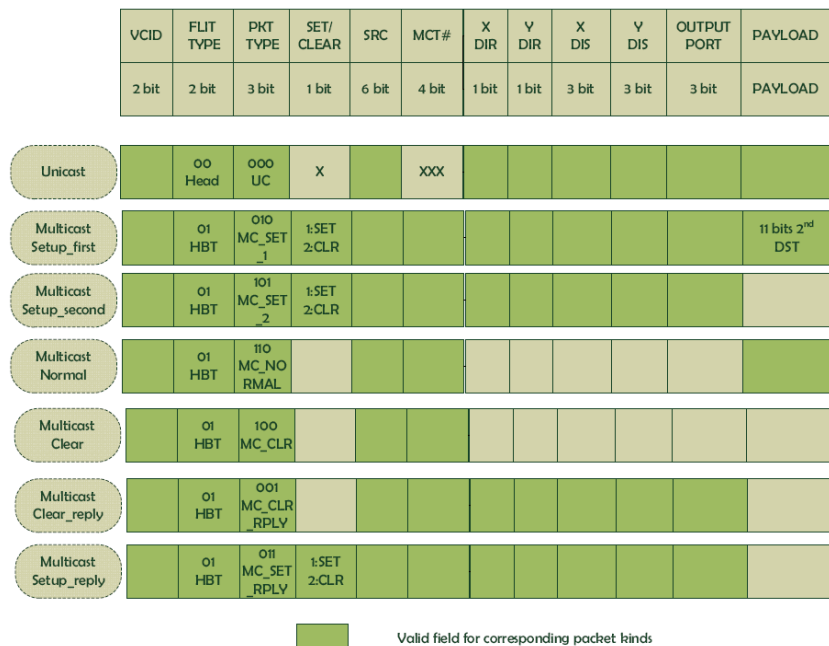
| VCID | FLIT TYPE | PKT TYPE | SET/ CLEAR | SRC | MCT# | X DIR | Y DIR | X DIS | Y DIS | OUTPUT PORT | PAYLOAD |
|---|---|---|---|---|---|---|---|---|---|---|---|
| 2 bit | 2 bit | 3 bit | 1 bit | 6 bit | 4 bit | 1 bit | 1 bit | 3 bit | 3 bit | 3 bit | PAYLOAD |

| | | | | | | | | | | | | |
|---|---|---|---|---|---|---|---|---|---|---|---|---|
| Unicast | | 00 Head | 000 UC | X | | XXX | | | | | | |
| Multicast Setup_first | | 01 HBT | 010 MC_SET _1 | 1:SET 2:CLR | | | | | | | | 11 bits 2$^{nd}$ DST |
| Multicast Setup_second | | 01 HBT | 101 MC_SET _2 | 1:SET 2:CLR | | | | | | | | |
| Multicast Normal | | 01 HBT | 110 MC_NO RMAL | | | | | | | | | |
| Multicast Clear | | 01 HBT | 100 MC_CLR | | | | | | | | | |
| Multicast Clear_reply | | 01 HBT | 001 MC_CLR _RPLY | | | | | | | | | |
| Multicast Setup_reply | | 01 HBT | 011 MC_SET _RPLY | 1:SET 2:CLR | | | | | | | | |

Valid field for corresponding packet kinds